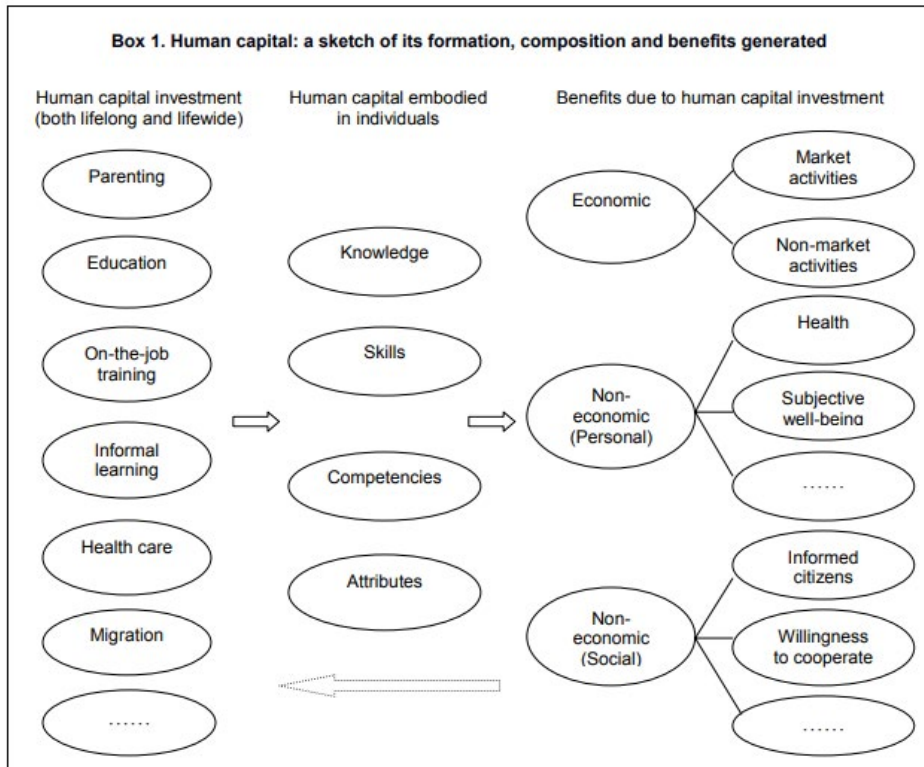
Box 1. Human capital: a sketch of its formation, composition and benefits generated

Human capital investment (both lifelong and lifewide)

Parenting

Education

On-the-job training

Informal learning

Health care

Migration

......

Human capital embodied in individuals

Knowledge

Skills

Competencies

Attributes

Benefits due to human capital investment

Economic

Market activities

Non-market activities

Non-economic (Personal)

Health

Subjective well-being

......

Non-economic (Social)

Informed citizens

Willingness to cooperate

......